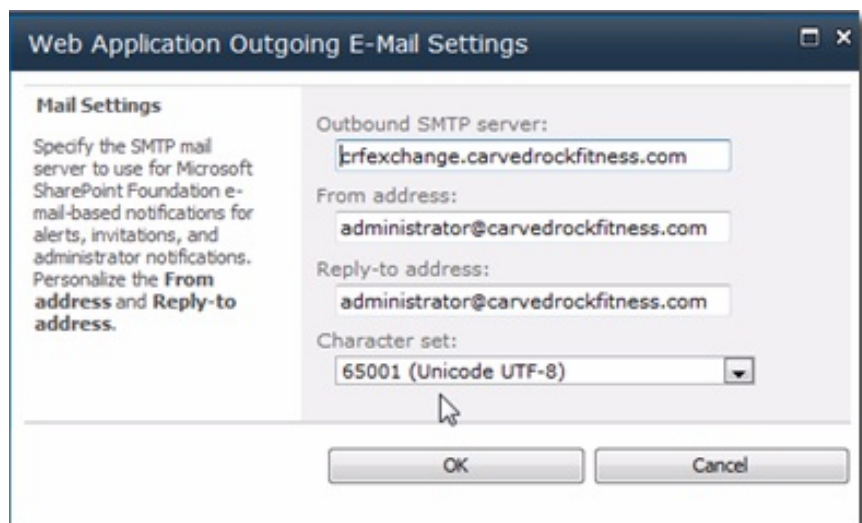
Web Application Outgoing E-Mail Settings

Mail Settings

Specify the SMTP mail server to use for Microsoft SharePoint Foundation e-mail-based notifications for alerts, invitations, and administrator notifications. Personalize the **From address** and **Reply-to address**.

Outbound SMTP server:

crfexchange.carvedrockfitness.com

From address:

administrator@carvedrockfitness.com

Reply-to address:

administrator@carvedrockfitness.com

Character set:

65001 (Unicode UTF-8)

OK

Cancel